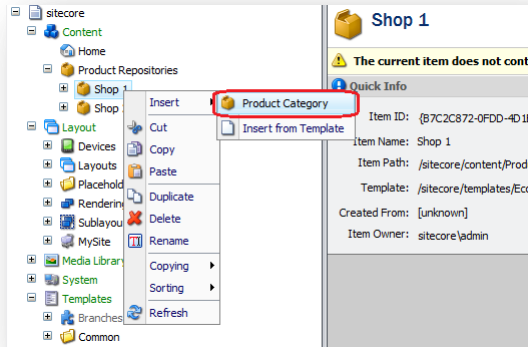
sitecore
Content
Home
Product Repositories
Shop 1
Shop
Layout
Devices
Layouts
Placehold
Rendering
Sublayou
MySite
Media Library
System
Templates
Branches
Common

Insert
Cut
Copy
Paste
Duplicate
Delete
Rename
Copying
Sorting
Refresh

Product Category
Insert from Template

Shop 1

The current item does not cont

Quick Info

Item ID: {B7C2C872-0FDD-4D1
Item Name: Shop 1
Item Path: /sitecore/content/Prod
Template: /sitecore/templates/Ec
Created From: [unknown]
Item Owner: sitecore\admin